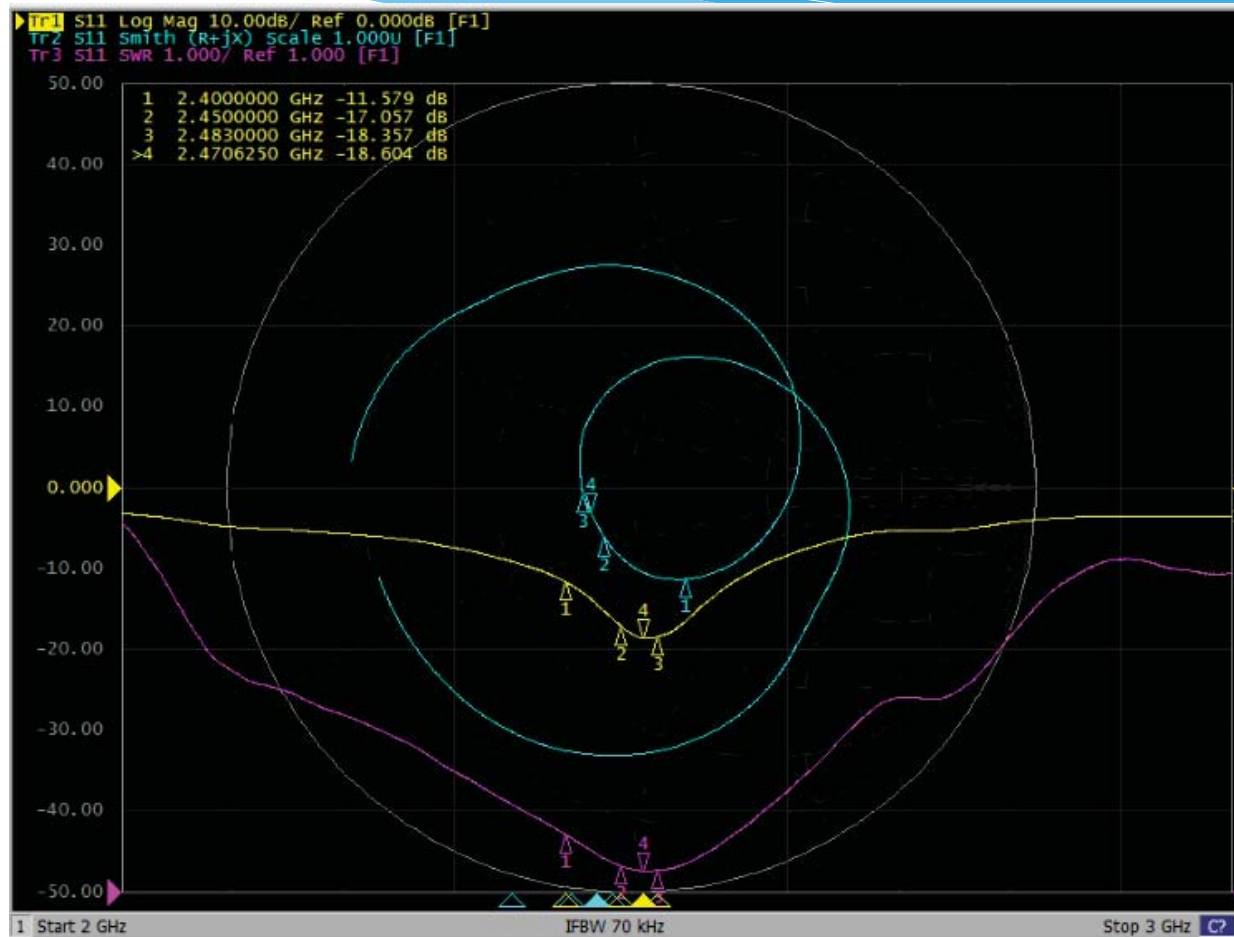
Tr1 S11 Log Mag 10.00dB/ Ref 0.000dB [F1]
Tr2 S11 Smith (R+jX) Scale 1.000U [F1]
Tr3 S11 SWR 1.000/ Ref 1.000 [F1]

| | | |
|---|---|---|
| 1 | 2.4000000 GHz | -11.579 dB |
| 2 | 2.4500000 GHz | -17.057 dB |
| 3 | 2.4830000 GHz | -18.357 dB |
| >4 | 2.4706250 GHz | -18.604 dB |

50.00
40.00
30.00
20.00
10.00
0.000
-10.00
-20.00
-30.00
-40.00
-50.00

4
3
2
1
1
4
2
3
1
4
2
3

1 Start 2 GHz
IFBW 70 kHz
Stop 3 GHz C?